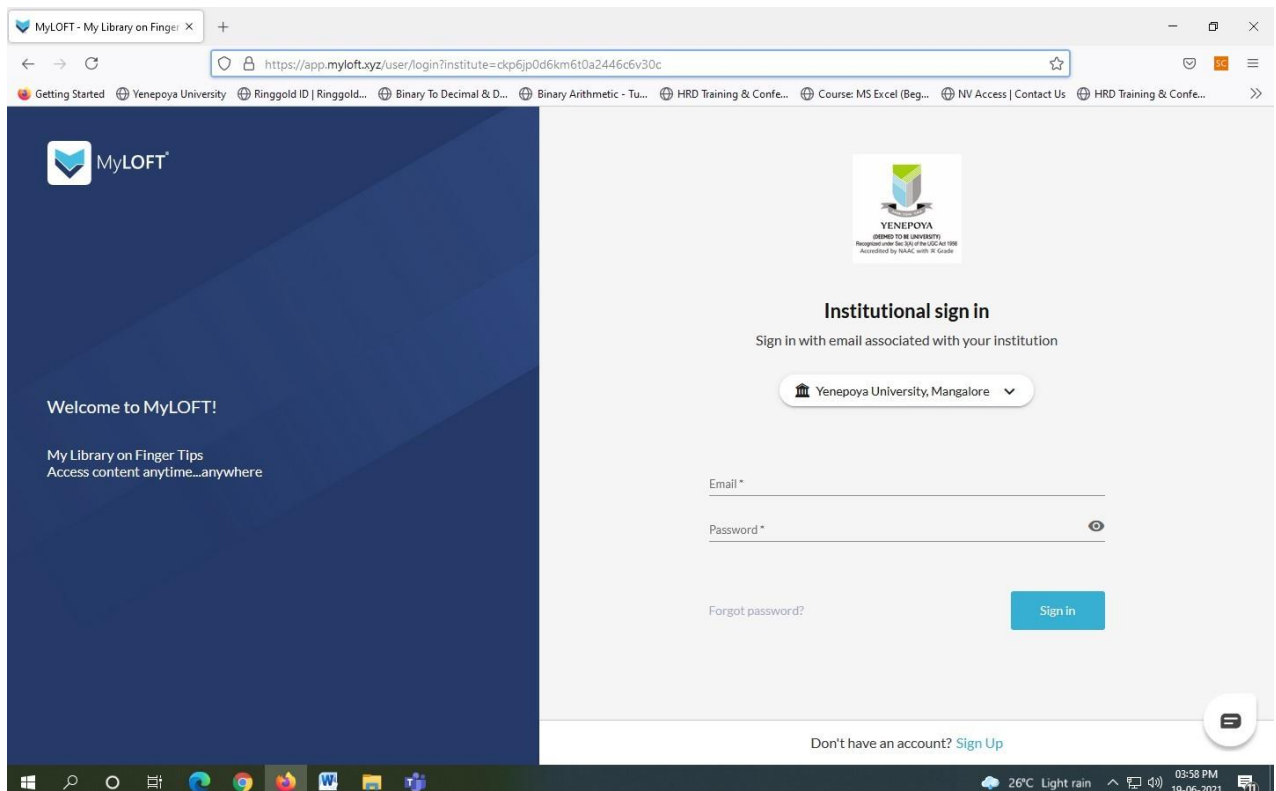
MyLOFT - My Library on Finger ×

https://app.myloft.xyz/user/login?institute=ckp6jp0d6km6t0a2446c6v30c

Getting Started  Yenepoya University  Ringgold ID | Ringgold...  Binary To Decimal & D...  Binary Arithmetic - Tu...  HRD Training & Confe...  Course: MS Excel (Beg...  NV Access | Contact Us  HRD Training & Confe...

MyLOFT®

Welcome to MyLOFT!

My Library on Finger Tips
Access content anytime...anywhere

YENEPOYA
(DEEMED TO BE UNIVERSITY)
Recognized under Sec 3(A) of the UGC Act 1956
Accredited by NAAC with A Grade

Institutional sign in

Sign in with email associated with your institution

Yenepoya University, Mangalore

Email*

Password*

Forgot password?

Sign in

Don't have an account? Sign Up

26°C Light rain  03:58 PM 19-06-2021